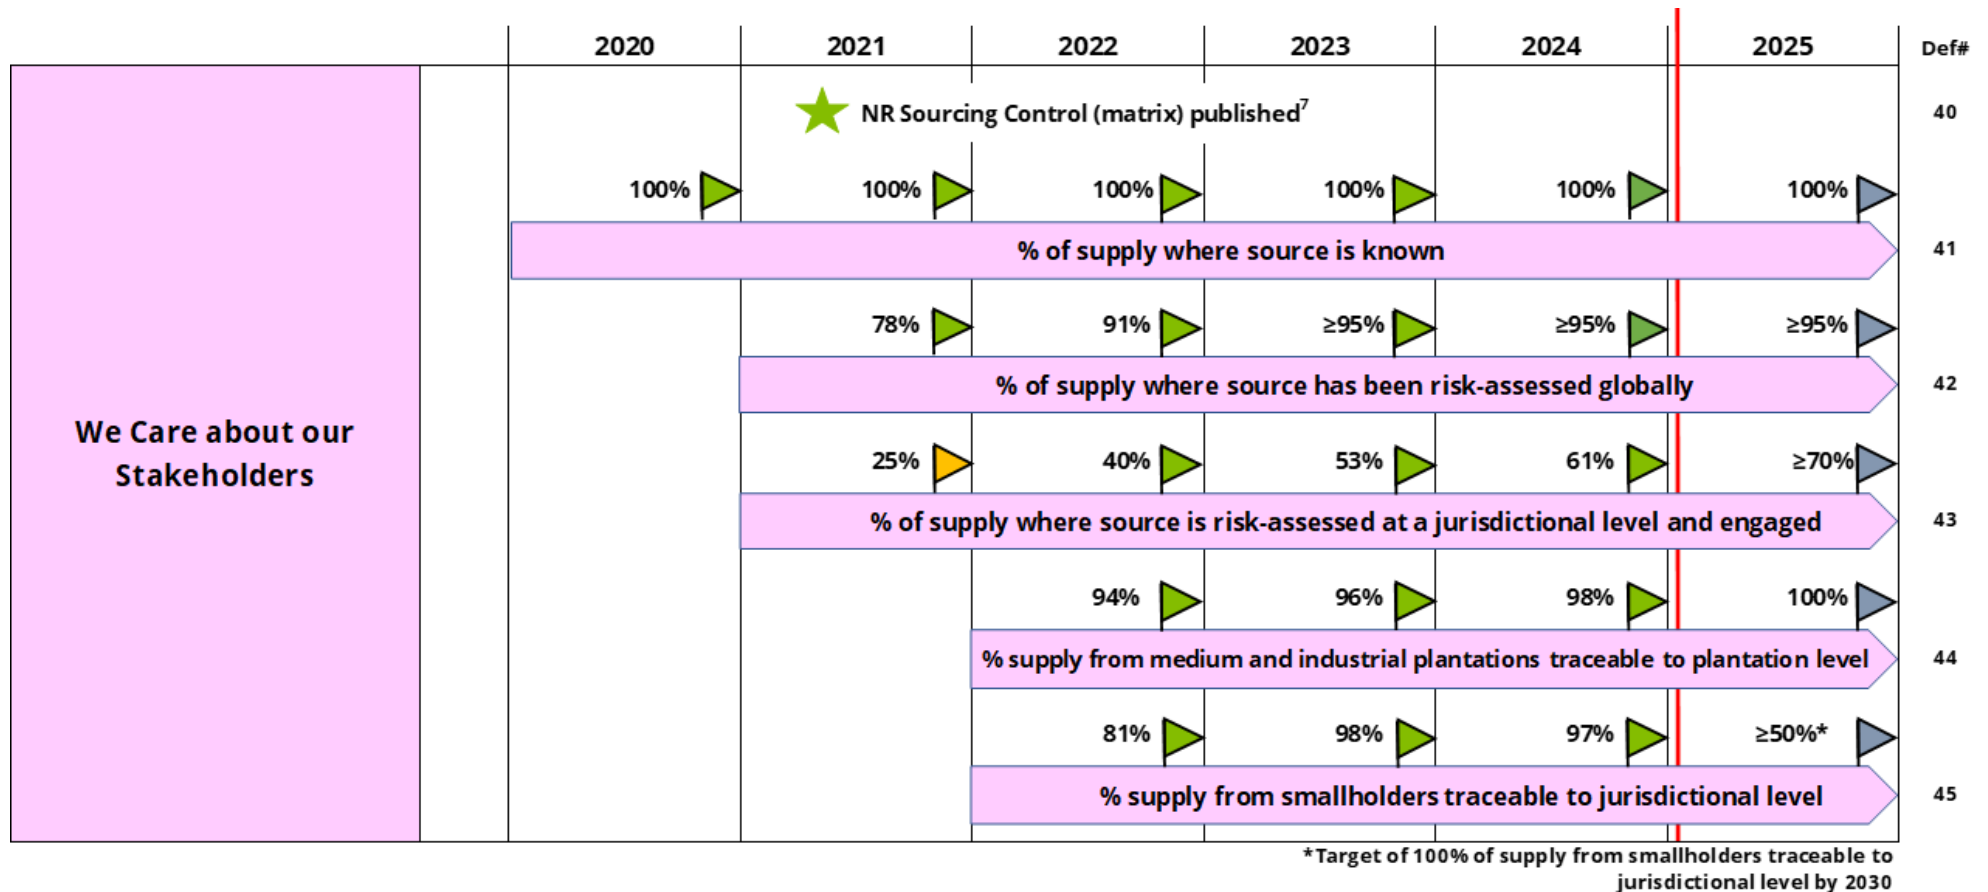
| | 2020 | 2021 | 2022 | 2023 | 2024 | 2025 | Def# |
|---|---|---|---|---|---|---|---|

We Care about our Stakeholders

NR Sourcing Control (matrix) published$^7$ — 40

100% 100% 100% 100% 100% 100%
% of supply where source is known — 41

78% 91% ≥95% ≥95% ≥95%
% of supply where source has been risk-assessed globally — 42

25% 40% 53% 61% ≥70%
% of supply where source is risk-assessed at a jurisdictional level and engaged — 43

94% 96% 98% 100%
% supply from medium and industrial plantations traceable to plantation level — 44

81% 98% 97% ≥50%*
% supply from smallholders traceable to jurisdictional level — 45

*Target of 100% of supply from smallholders traceable to jurisdictional level by 2030